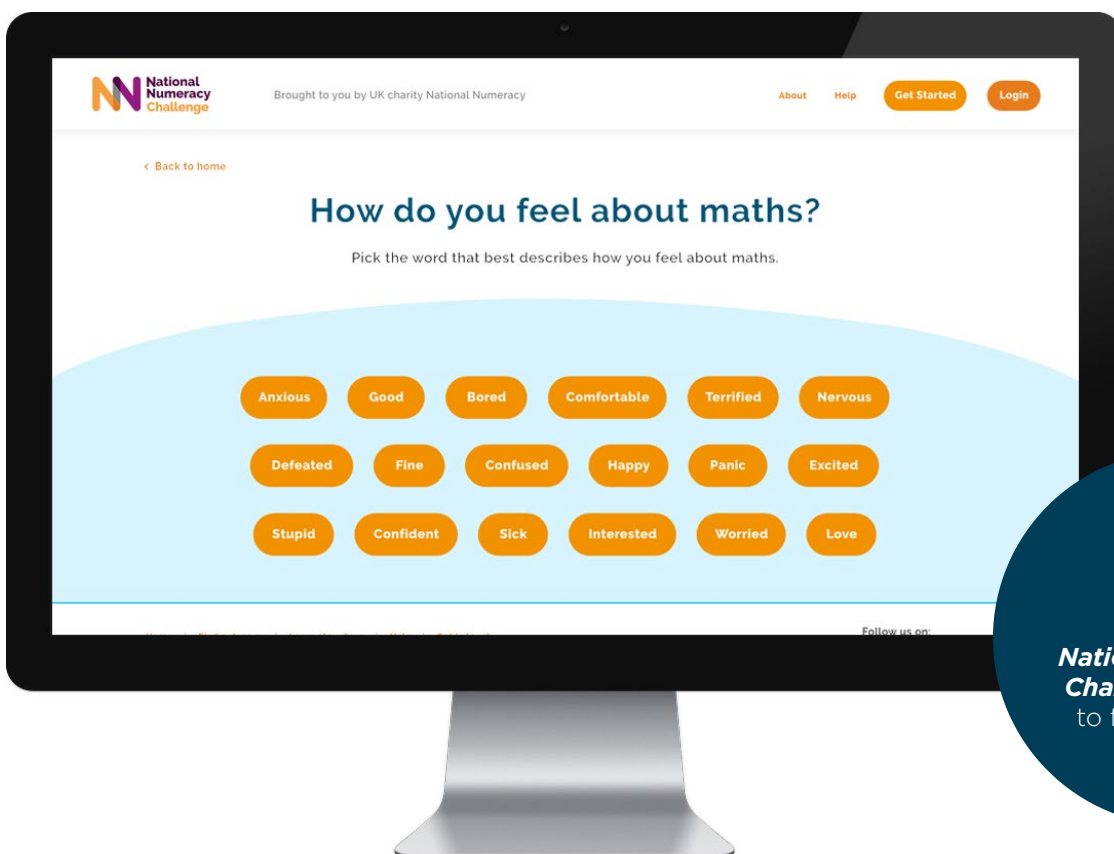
National Numeracy Challenge

Brought to you by UK charity National Numeracy

About Help Get Started Login

< Back to home

How do you feel about maths?

Pick the word that best describes how you feel about maths.

Anxious Good Bored Comfortable Terrified Nervous

Defeated Fine Confused Happy Panic Excited

Stupid Confident Sick Interested Worried Love

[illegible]

Follow us on:

Nati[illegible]
Cha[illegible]
to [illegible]